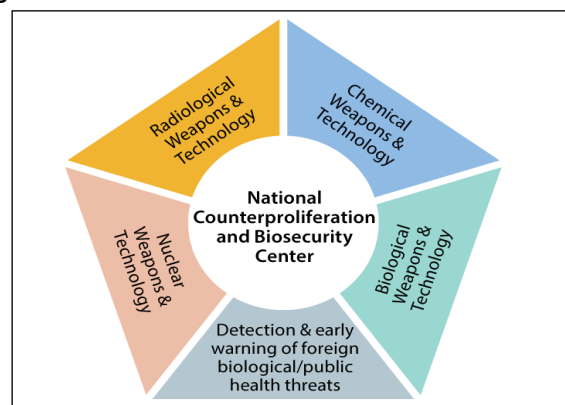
National Counterproliferation and Biosecurity Center

Radiological Weapons & Technology

Chemical Weapons & Technology

Biological Weapons & Technology

Detection & early warning of foreign biological/public health threats

Nuclear Weapons & Technology